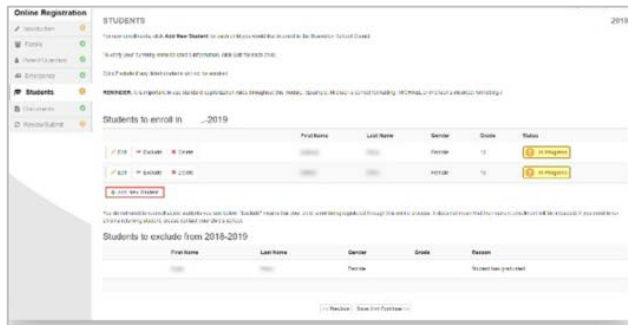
Online Registration

Introduction

Family

Parent/Guardian

Emergency

Students

Documents

Review/Submit

STUDENTS

2019

To enroll students, click Add New Student, for each child you would like to enroll in the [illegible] School District.

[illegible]

Click Exclude if any listed students will not be enrolled.

REMINDER: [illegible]

Students to enroll in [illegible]-2019

| | First Name | Last Name | Gender | Grade | Status |
|---|---|---|---|---|---|
| Edit Exclude Delete | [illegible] | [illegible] | Female | 12 | In Progress |
| Edit Exclude Delete | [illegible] | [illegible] | Female | 12 | In Progress |

Add New Student

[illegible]

Students to exclude from 2018-2019

| First Name | Last Name | Gender | Grade | Reason |
|---|---|---|---|---|
| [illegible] | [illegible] | Female | | Student has graduated |

<< Previous Save And Continue >>